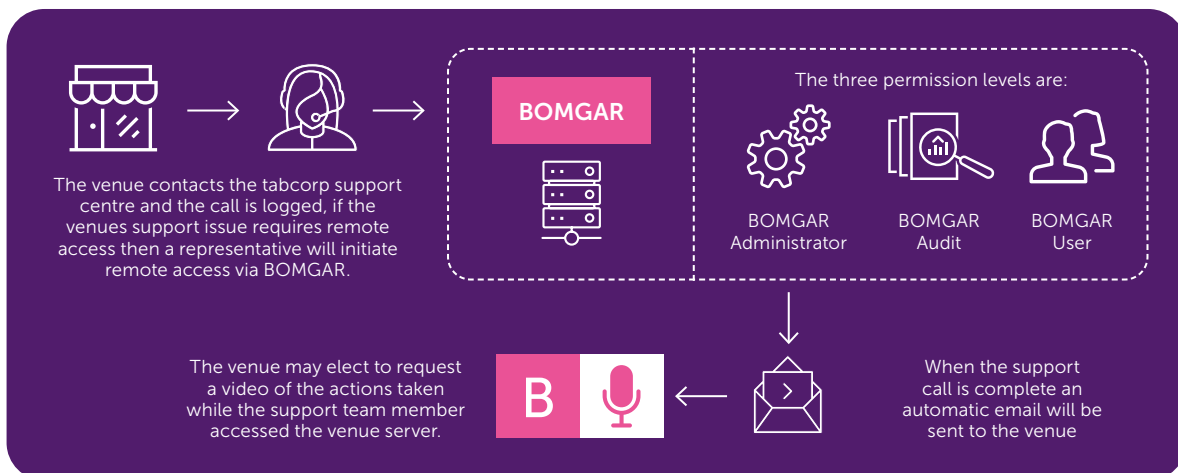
The venue contacts the tabcorp support centre and the call is logged, if the venues support issue requires remote access then a representative will initiate remote access via BOMGAR.

BOMGAR

The three permission levels are:

BOMGAR Administrator

BOMGAR Audit

BOMGAR User

When the support call is complete an automatic email will be sent to the venue

B

The venue may elect to request a video of the actions taken while the support team member accessed the venue server.